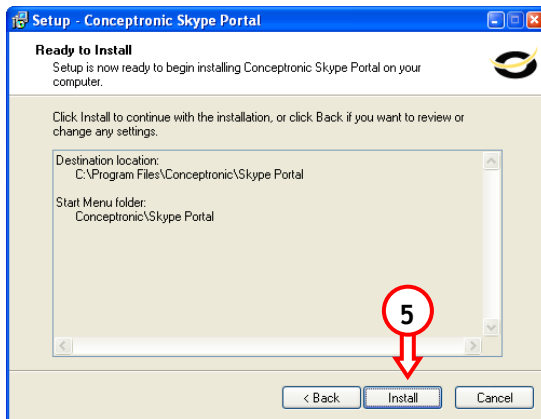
Setup - Conceptronic Skype Portal

Ready to Install

Setup is now ready to begin installing Conceptronic Skype Portal on your computer.

Click Install to continue with the installation, or click Back if you want to review or change any settings.

Destination location:
C:\Program Files\Conceptronic\Skype Portal

Start Menu folder:
Conceptronic\Skype Portal

5

< Back

Install

Cancel